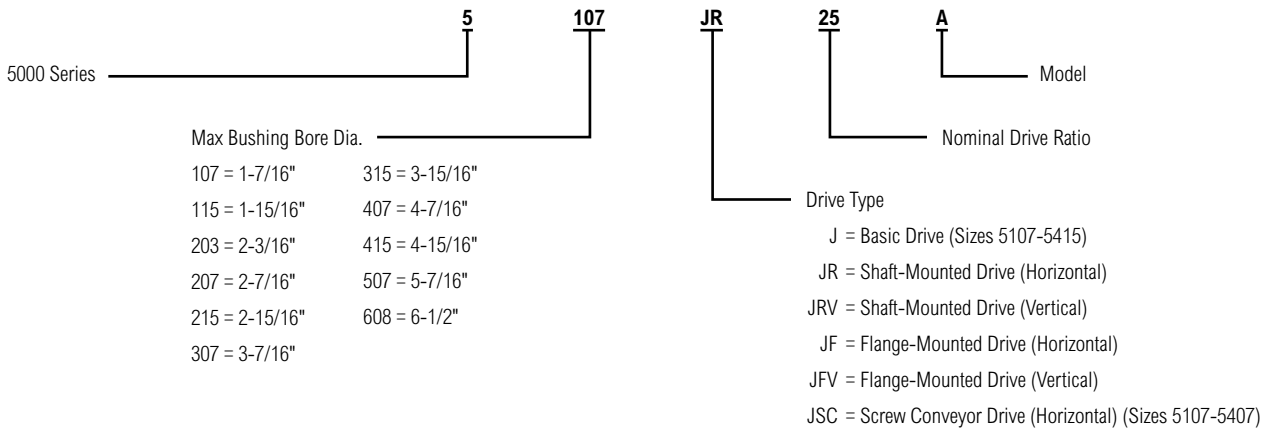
5 107 JR 25 A

5000 Series

Model

Max Bushing Bore Dia.

107 = 1-7/16"
115 = 1-15/16"
203 = 2-3/16"
207 = 2-7/16"
215 = 2-15/16"
307 = 3-7/16"
315 = 3-15/16"
407 = 4-7/16"
415 = 4-15/16"
507 = 5-7/16"
608 = 6-1/2"

Nominal Drive Ratio

Drive Type

J = Basic Drive (Sizes 5107-5415)
JR = Shaft-Mounted Drive (Horizontal)
JRV = Shaft-Mounted Drive (Vertical)
JF = Flange-Mounted Drive (Horizontal)
JFV = Flange-Mounted Drive (Vertical)
JSC = Screw Conveyor Drive (Horizontal) (Sizes 5107-5407)